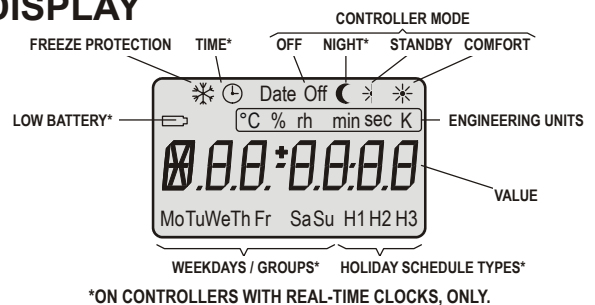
DISPLAY

CONTROLLER MODE

FREEZE PROTECTION TIME* OFF NIGHT* STANDBY COMFORT

Date Off

LOW BATTERY*

°C % rh min sec K

ENGINEERING UNITS

VALUE

MoTuWeTh Fr SaSu H1 H2 H3

WEEKDAYS / GROUPS* HOLIDAY SCHEDULE TYPES*

*ON CONTROLLERS WITH REAL-TIME CLOCKS, ONLY.